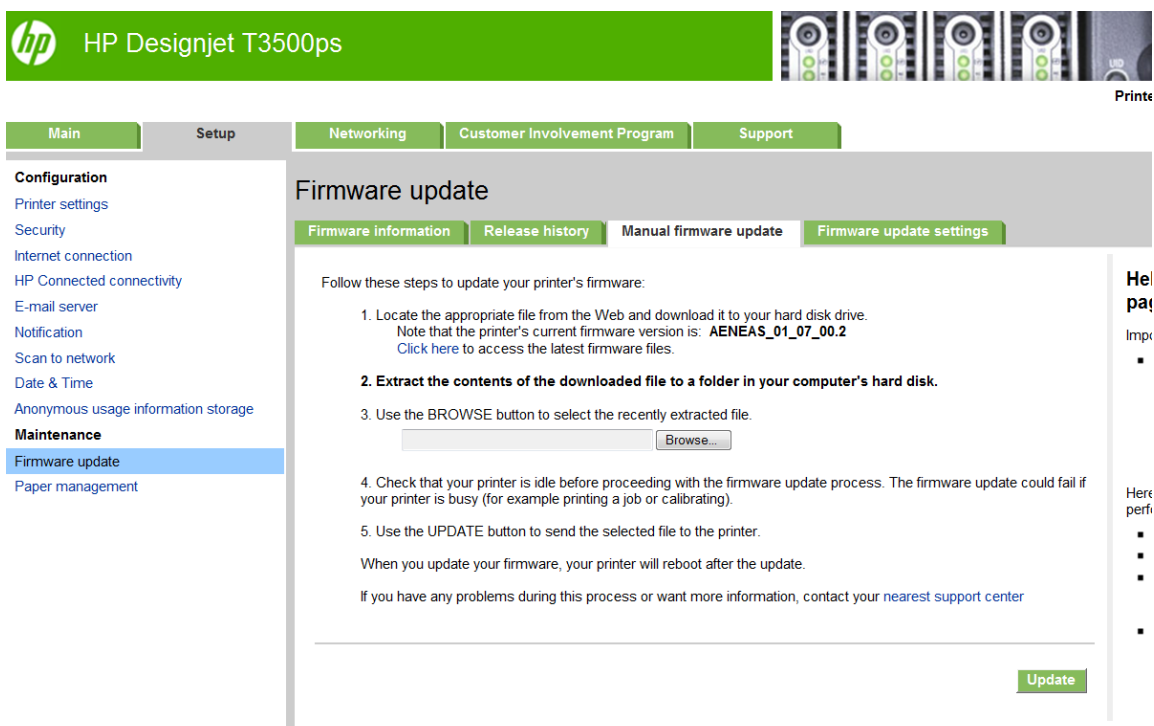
hp HP Designjet T3500ps

Printe

Main Setup Networking Customer Involvement Program Support

Configuration
Printer settings
Security
Internet connection
HP Connected connectivity
E-mail server
Notification
Scan to network
Date & Time
Anonymous usage information storage
Maintenance
Firmware update
Paper management

Firmware update

Firmware information Release history Manual firmware update Firmware update settings

Follow these steps to update your printer's firmware:

1. Locate the appropriate file from the Web and download it to your hard disk drive.
Note that the printer's current firmware version is: **AENEAS_01_07_00.2**
Click here to access the latest firmware files.

**2. Extract the contents of the downloaded file to a folder in your computer's hard disk.**

3. Use the BROWSE button to select the recently extracted file.

Browse...

4. Check that your printer is idle before proceeding with the firmware update process. The firmware update could fail if your printer is busy (for example printing a job or calibrating).

5. Use the UPDATE button to send the selected file to the printer.

When you update your firmware, your printer will reboot after the update.

If you have any problems during this process or want more information, contact your nearest support center

Update

Hel
pag

Impo

Here
perf